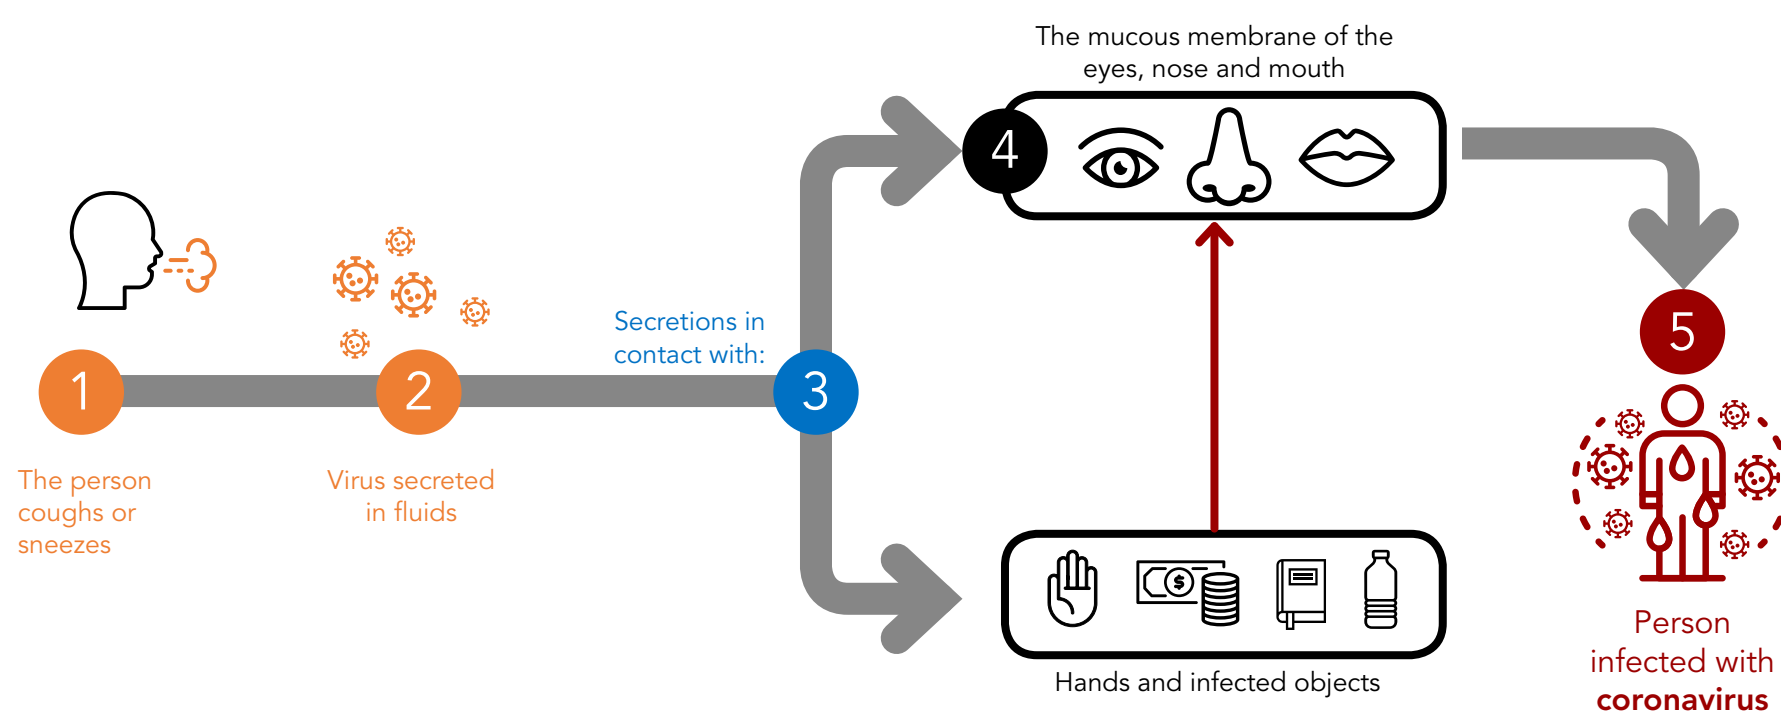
The mucous membrane of the eyes, nose and mouth

4

1

2

Secretions in contact with:

3

5

The person coughs or sneezes

Virus secreted in fluids

$

Hands and infected objects

Person infected with coronavirus